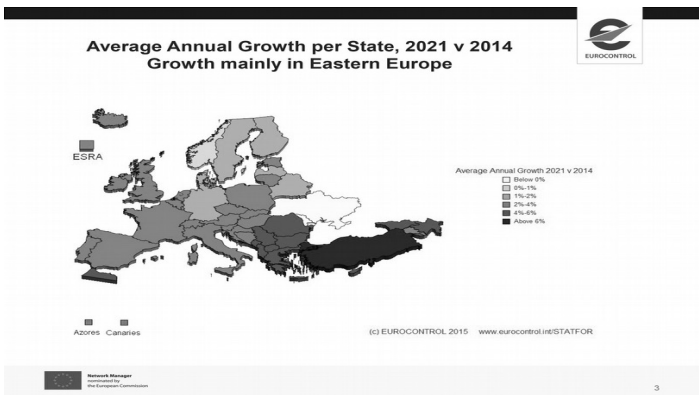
Average Annual Growth per State, 2021 v 2014
Growth mainly in Eastern Europe

EUROCONTROL

ESRA

Average Annual Growth 2021 v 2014
Below 0%
0%-1%
1%-2%
2%-4%
4%-6%
Above 6%

Azores Canaries

(c) EUROCONTROL 2015 www.eurocontrol.int/STATFOR

Network Manager
nominated by
the European Commission

3